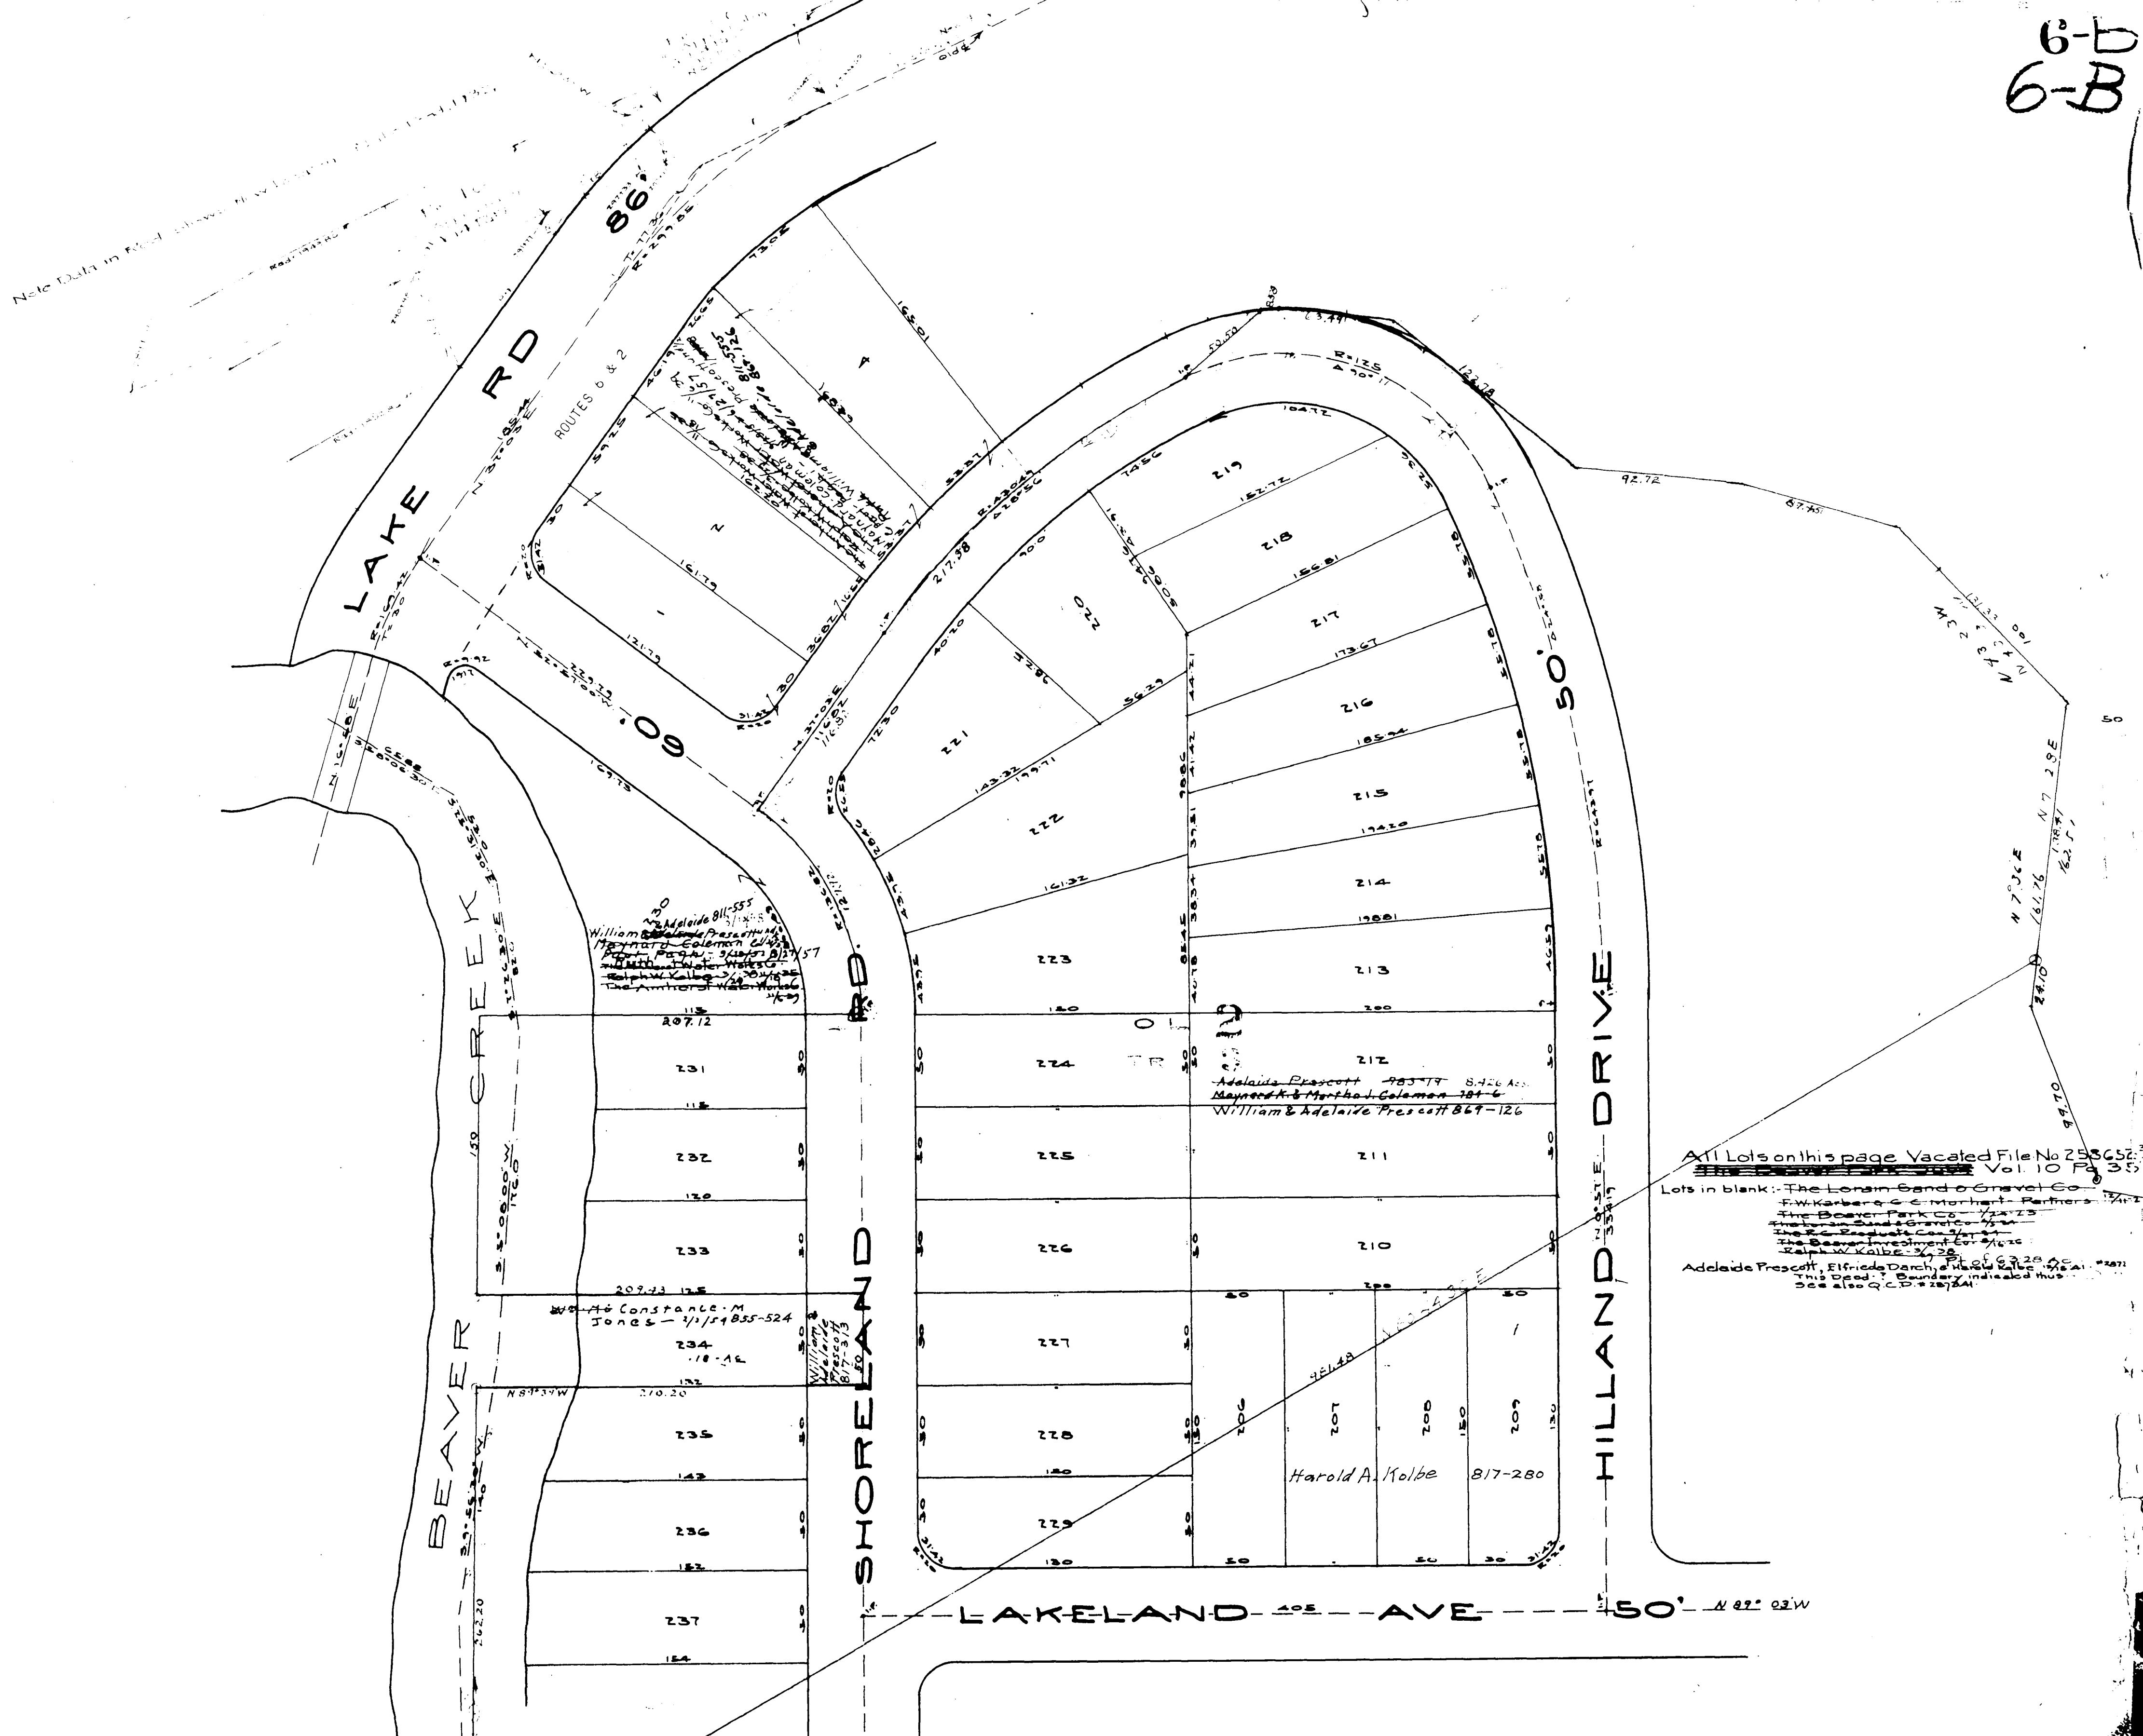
6-B
6-B

LAKE RD 86'
ROUTES 6 & 2
60'
50'
BEAVER CREEK
SHORELAND RD.
HILLAND DRIVE
LAKELAND AVE
50'
N 89° 03' W

4
2
1
219
218
217
216
215
214
213
212
211
210
209
208
207
206
220
221
222
223
224
225
226
227
228
229
231
232
233
234
235
236
237

William & Adelaide Prescott
Maynard Coleman
Ruth
Ralph W. Kolbe
The Amherst Water Works Co.

Adelaide Prescott 783-19 8.426 Acs.
Maynard K. & Martha J. Coleman 781-6
William & Adelaide Prescott 869-126

Constance M Jones — 855-524
.18 Ac

William & Adelaide Prescott 817-313

Harold A. Kolbe 817-280

All Lots on this page Vacated File No 253652
The Beaver Park Sub. Vol. 10 Pg 35
Lots in blank:- The Lorain Sand & Gravel Co.
F. W. Karber & C. E. Morhart - Partners
The Beaver Park Co.
The Lorain Sand & Gravel Co.
The R. C. Products Co.
The Beaver Investment Co.
Ralph W. Kolbe
Adelaide Prescott, Elfrieda Darch, & Harold Kolbe
This Deed: Boundary indicated thus
See also Q.C.D.

207.12
209.43
210.20
N 89° 39' W
N 3° 00' 00" W
N 7° 36' E
N 7° 28' E
92.72
50